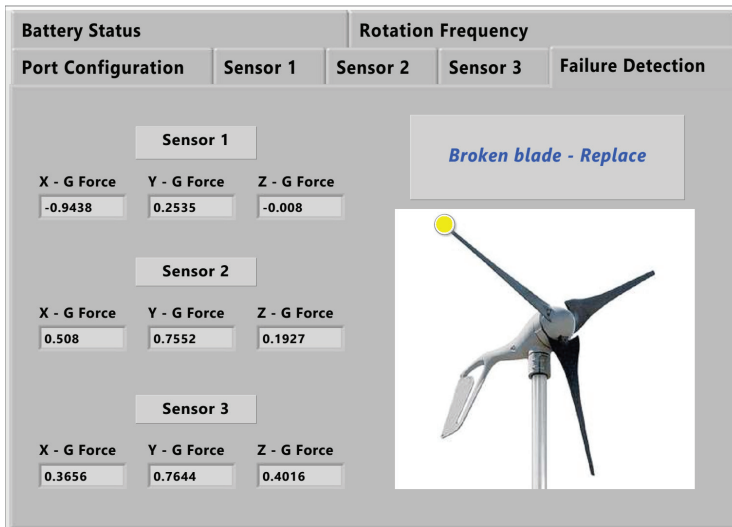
Battery Status
Rotation Frequency
Port Configuration
Sensor 1
Sensor 2
Sensor 3
Failure Detection

Sensor 1

X - G Force
-0.9438
Y - G Force
0.2535
Z - G Force
-0.008

Sensor 2

X - G Force
0.508
Y - G Force
0.7552
Z - G Force
0.1927

Sensor 3

X - G Force
0.3656
Y - G Force
0.7644
Z - G Force
0.4016

Broken blade - Replace